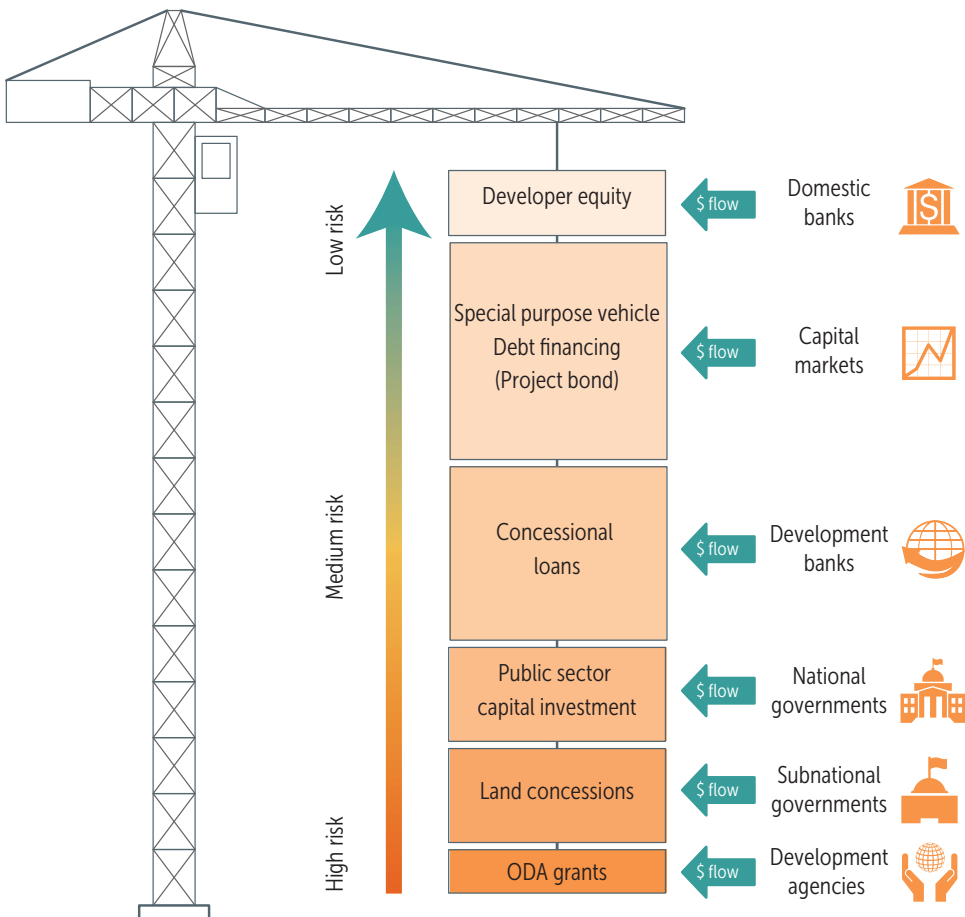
Low risk

Medium risk

High risk

Developer equity

Special purpose vehicle
Debt financing
(Project bond)

Concessional loans

Public sector capital investment

Land concessions

ODA grants

$ flow

Domestic banks

$ flow

Capital markets

$ flow

Development banks

$ flow

National governments

$ flow

Subnational governments

$ flow

Development agencies